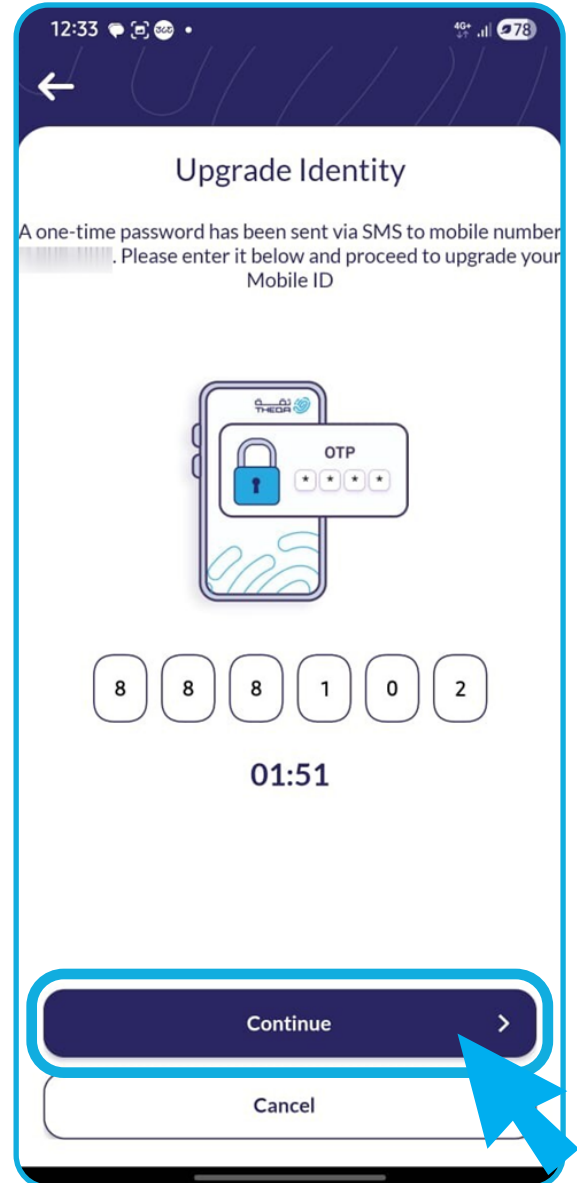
12:33

78

Upgrade Identity

A one-time password has been sent via SMS to mobile number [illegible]. Please enter it below and proceed to upgrade your Mobile ID

ثقة
THEQA

OTP

* * * *

8 8 8 1 0 2

01:51

Continue

Cancel